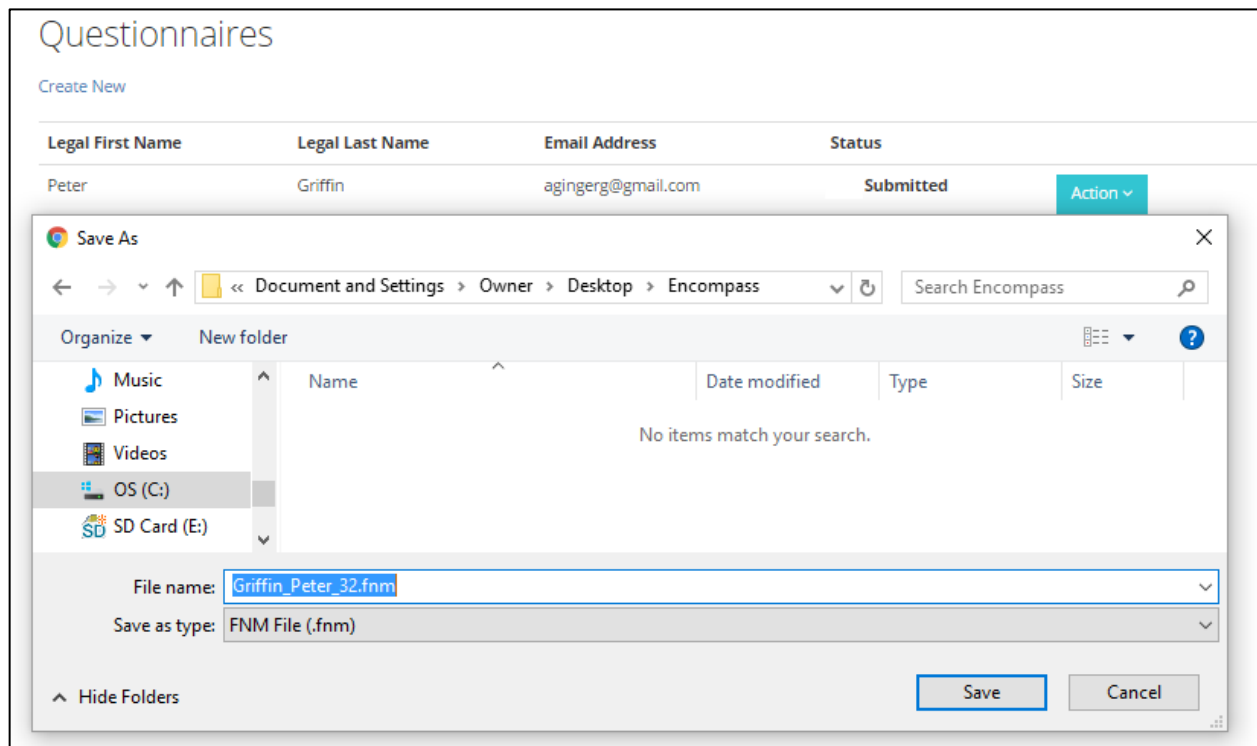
Questionnaires

Create New

| Legal First Name | Legal Last Name | Email Address | Status | |
|---|---|---|---|---|
| Peter | Griffin | agingerg@gmail.com | Submitted | Action |

Save As

« Document and Settings › Owner › Desktop › Encompass

Search Encompass

Organize ▾ New folder

Music
Pictures
Videos
OS (C:)
SD Card (E:)

Name Date modified Type Size

No items match your search.

File name: Griffin_Peter_32.fnm

Save as type: FNM File (.fnm)

Hide Folders

Save Cancel